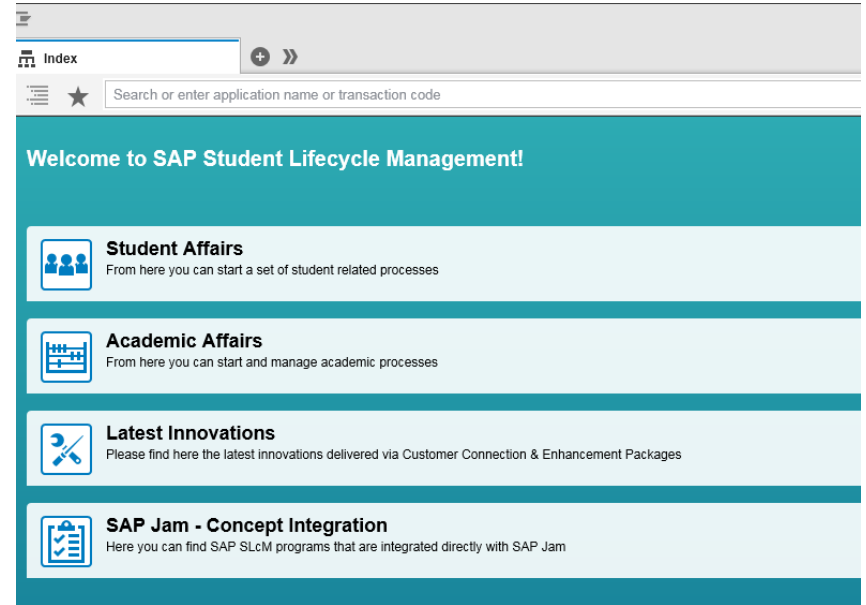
Index

Search or enter application name or transaction code

Welcome to SAP Student Lifecycle Management!

Student Affairs
From here you can start a set of student related processes

Academic Affairs
From here you can start and manage academic processes

Latest Innovations
Please find here the latest innovations delivered via Customer Connection & Enhancement Packages

SAP Jam - Concept Integration
Here you can find SAP SLcM programs that are integrated directly with SAP Jam